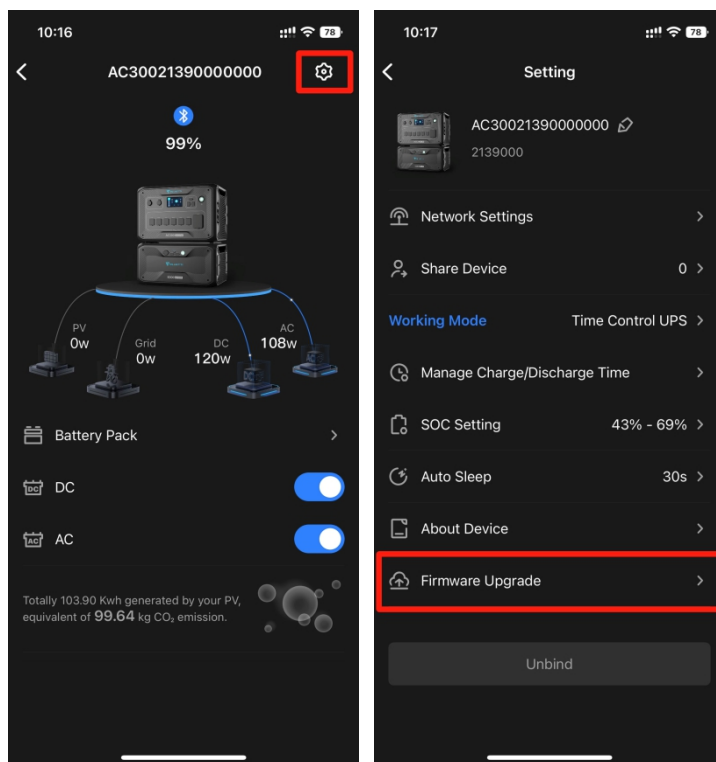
10:16
78

AC30021390000000

99%

PV
0w

Grid
0w

DC
120w

AC
108w

Battery Pack

DC

AC

Totally 103.90 Kwh generated by your PV, equivalent of 99.64 kg $CO_2$ emission.

10:17
78

Setting

AC30021390000000
2139000

Network Settings

Share Device 0

Working Mode Time Control UPS

Manage Charge/Discharge Time

SOC Setting 43% - 69%

Auto Sleep 30s

About Device

Firmware Upgrade

Unbind